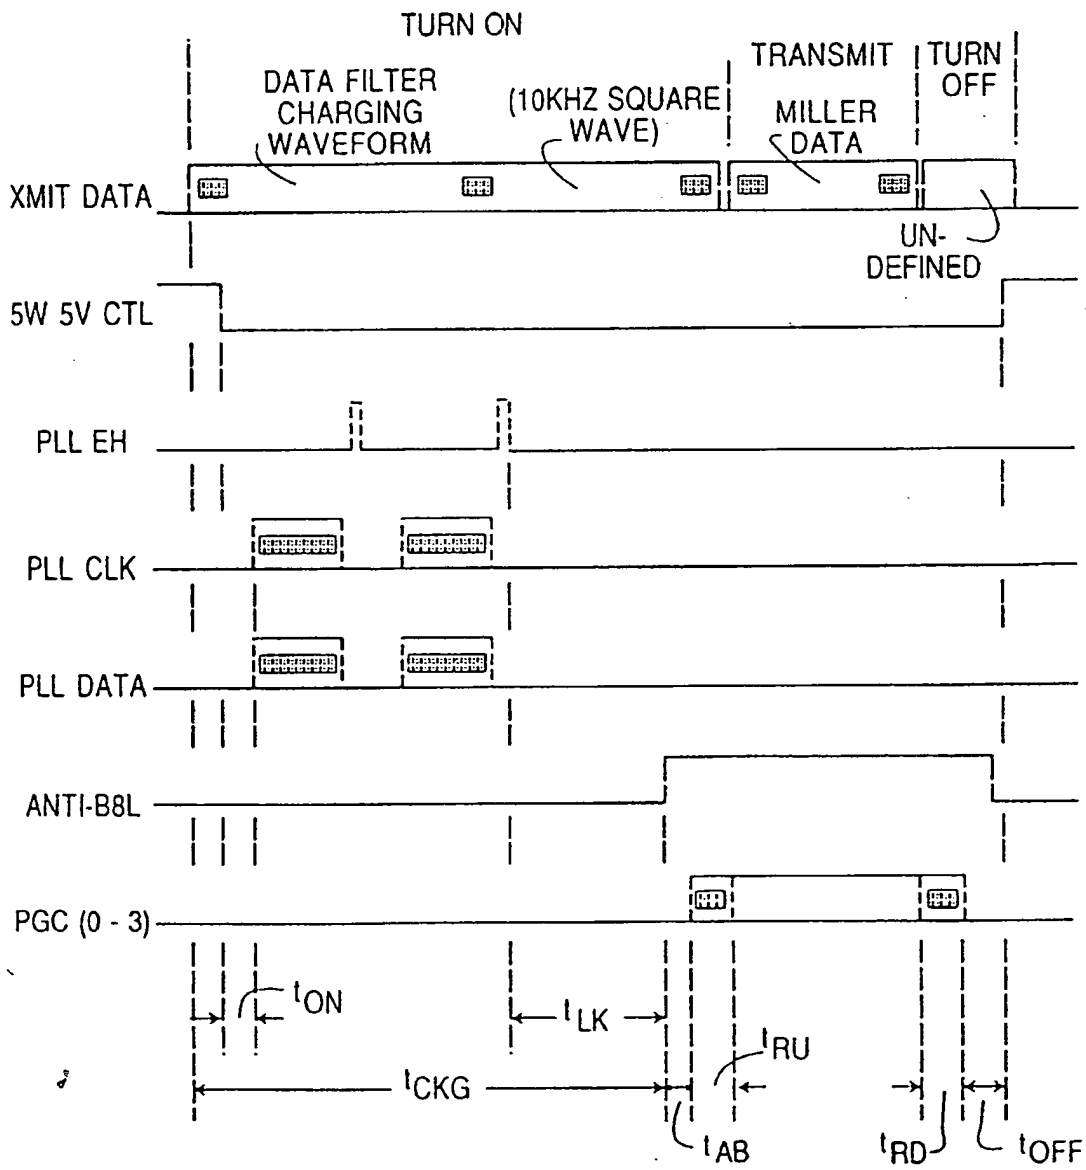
TURN ON

TRANSMIT

TURN OFF

DATA FILTER CHARGING WAVEFORM

(10KHZ SQUARE WAVE)

MILLER DATA

XMIT DATA

UN-DEFINED

5W 5V CTL

PLL EH

PLL CLK

PLL DATA

ANTI-B8L

PGC (0 - 3)

$t_{ON}$

$t_{LK}$

$t_{RU}$

$t_{CKG}$

$t_{AB}$

$t_{RD}$

$t_{OFF}$